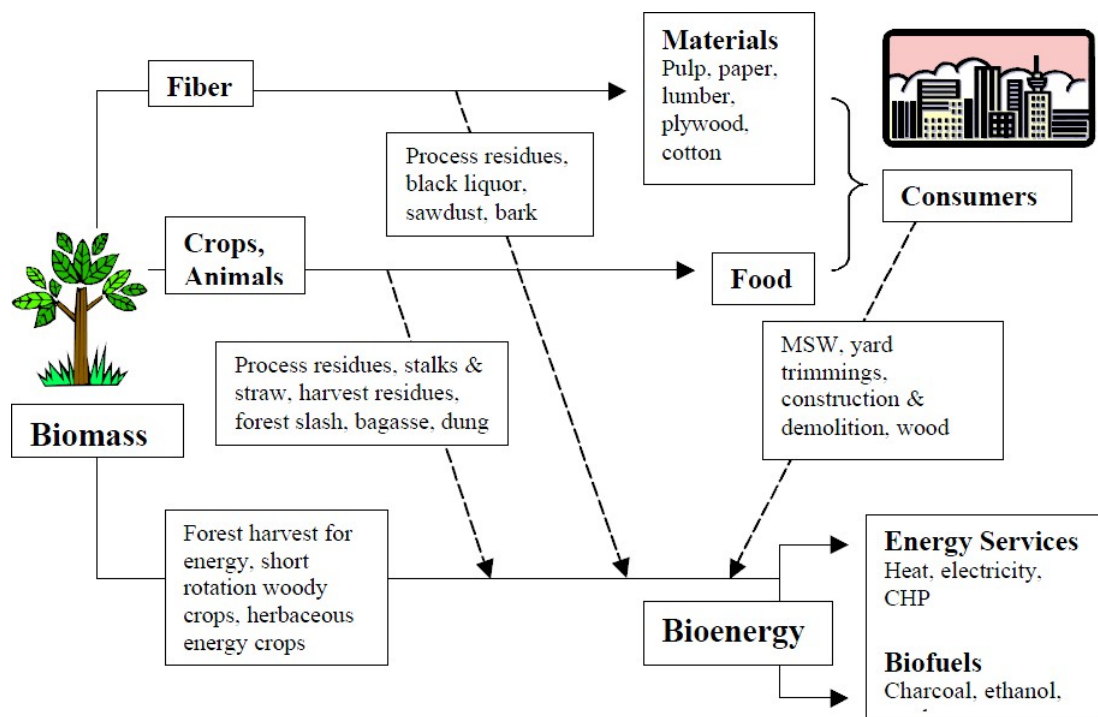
Fiber

Materials
Pulp, paper, lumber, plywood, cotton

Process residues, black liquor, sawdust, bark

Consumers

Crops, Animals

Food

Process residues, stalks & straw, harvest residues, forest slash, bagasse, dung

MSW, yard trimmings, construction & demolition, wood

Biomass

Forest harvest for energy, short rotation woody crops, herbaceous energy crops

Bioenergy

Energy Services
Heat, electricity, CHP

Biofuels
Charcoal, ethanol, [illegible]